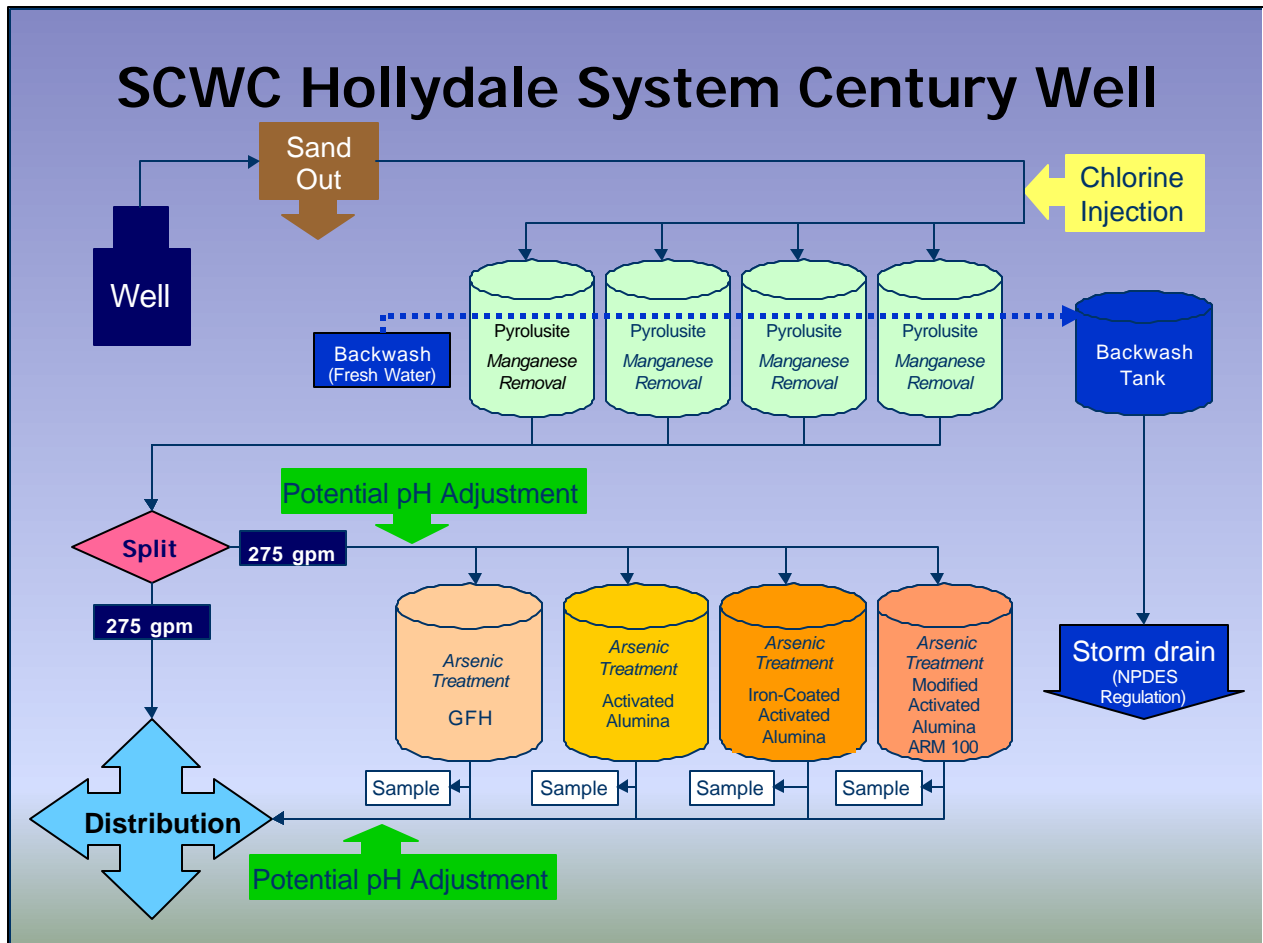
SCWC Hollydale System Century Well

Sand Out

Chlorine Injection

Well

Backwash (Fresh Water)

Pyrolusite Manganese Removal

Pyrolusite Manganese Removal

Pyrolusite Manganese Removal

Pyrolusite Manganese Removal

Backwash Tank

Potential pH Adjustment

Split

275 gpm

275 gpm

Arsenic Treatment GFH

Arsenic Treatment Activated Alumina

Arsenic Treatment Iron-Coated Activated Alumina

Arsenic Treatment Modified Activated Alumina ARM 100

Storm drain (NPDES Regulation)

Sample

Sample

Sample

Sample

Distribution

Potential pH Adjustment